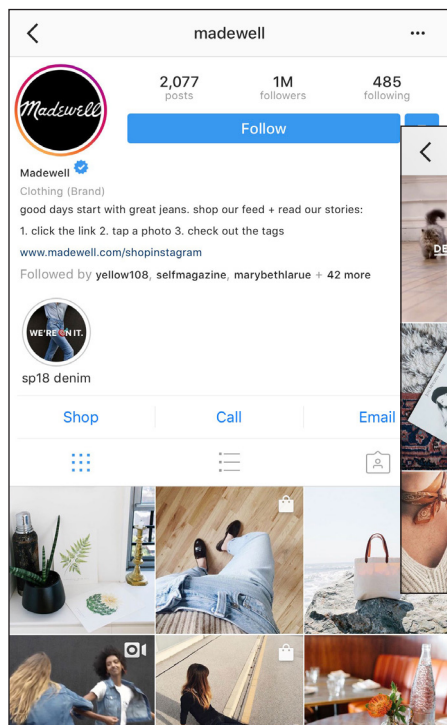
madewell

Madewell

2,077 posts

1M followers

485 following

Follow

Madewell
Clothing (Brand)
good days start with great jeans. shop our feed + read our stories:
1. click the link 2. tap a photo 3. check out the tags
www.madewell.com/shopinstagram
Followed by yellow108, selfmagazine, marybethlarue + 42 more

WE'RE ON IT.
sp18 denim

Shop
Call
Email

DE